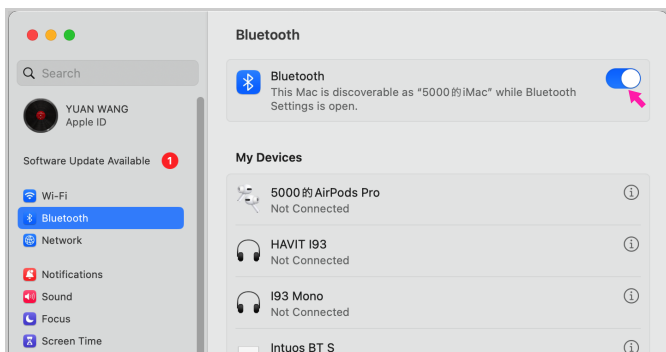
Search

YUAN WANG
Apple ID

Software Update Available 1

Wi-Fi
Bluetooth
Network

Notifications
Sound
Focus
Screen Time

Bluetooth

Bluetooth
This Mac is discoverable as “5000的iMac” while Bluetooth Settings is open.

My Devices

5000的AirPods Pro
Not Connected

HAVIT I93
Not Connected

I93 Mono
Not Connected

Intuos BT S